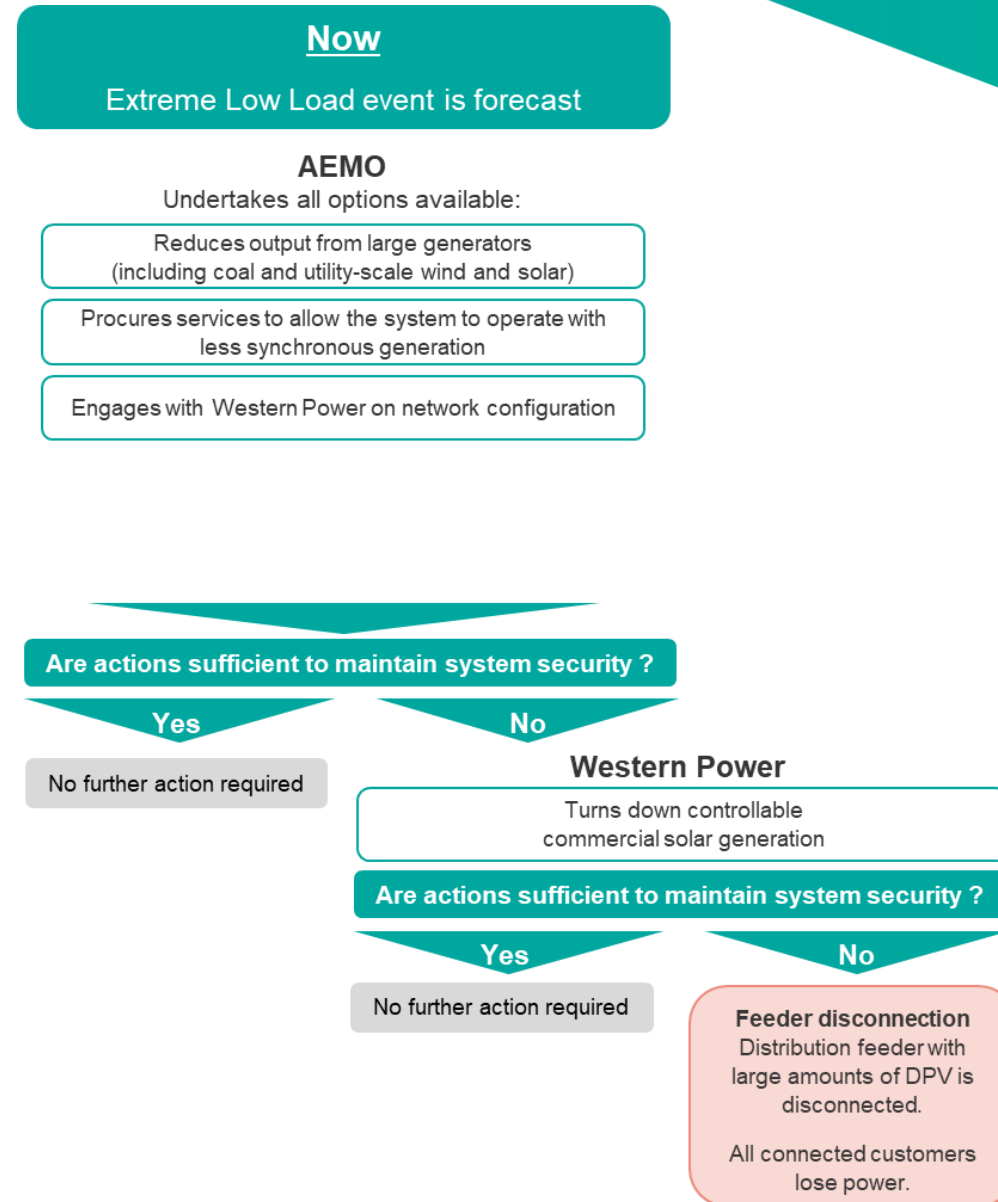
Now

Extreme Low Load event is forecast

AEMO

Undertakes all options available:

Reduces output from large generators (including coal and utility-scale wind and solar)

Procures services to allow the system to operate with less synchronous generation

Engages with Western Power on network configuration

Are actions sufficient to maintain system security ?

Yes

No

No further action required

Western Power

Turns down controllable commercial solar generation

Are actions sufficient to maintain system security ?

Yes

No

No further action required

Feeder disconnection
Distribution feeder with large amounts of DPV is disconnected.

All connected customers lose power.